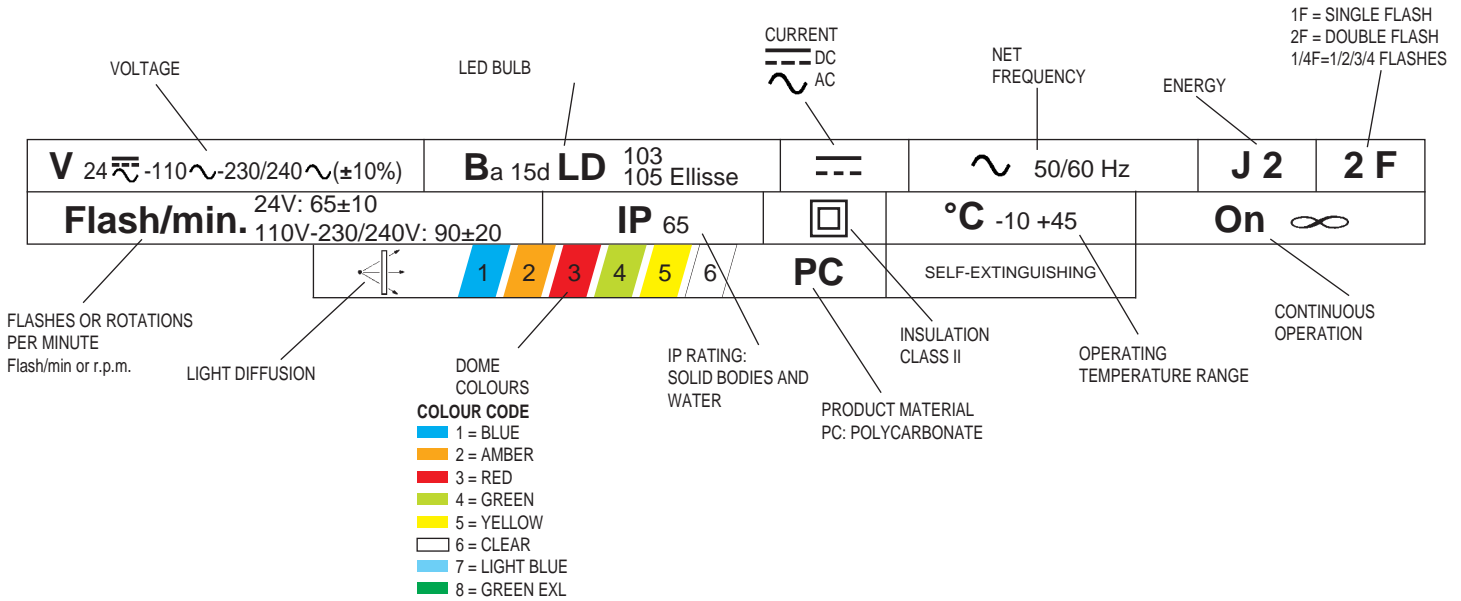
VOLTAGE

LED BULB

CURRENT
DC
AC

NET FREQUENCY

ENERGY

1F = SINGLE FLASH
2F = DOUBLE FLASH
1/4F=1/2/3/4 FLASHES

| V 24 $\eqsim$ -110∼-230/240∼(±10%) | Ba 15d LD 103 105 Ellisse | ⎓ | ∼ 50/60 Hz | J 2 | 2 F |
|---|---|---|---|---|---|
| Flash/min. 24V: 65±10 110V-230/240V: 90±20 | IP 65 | ⧈ | °C -10 +45 | On ∞ | |

1 2 3 4 5 6 PC SELF-EXTINGUISHING

FLASHES OR ROTATIONS PER MINUTE
Flash/min or r.p.m.

LIGHT DIFFUSION

DOME COLOURS

COLOUR CODE
1 = BLUE
2 = AMBER
3 = RED
4 = GREEN
5 = YELLOW
6 = CLEAR
7 = LIGHT BLUE
8 = GREEN EXL

IP RATING: SOLID BODIES AND WATER

PRODUCT MATERIAL
PC: POLYCARBONATE

INSULATION CLASS II

OPERATING TEMPERATURE RANGE

CONTINUOUS OPERATION